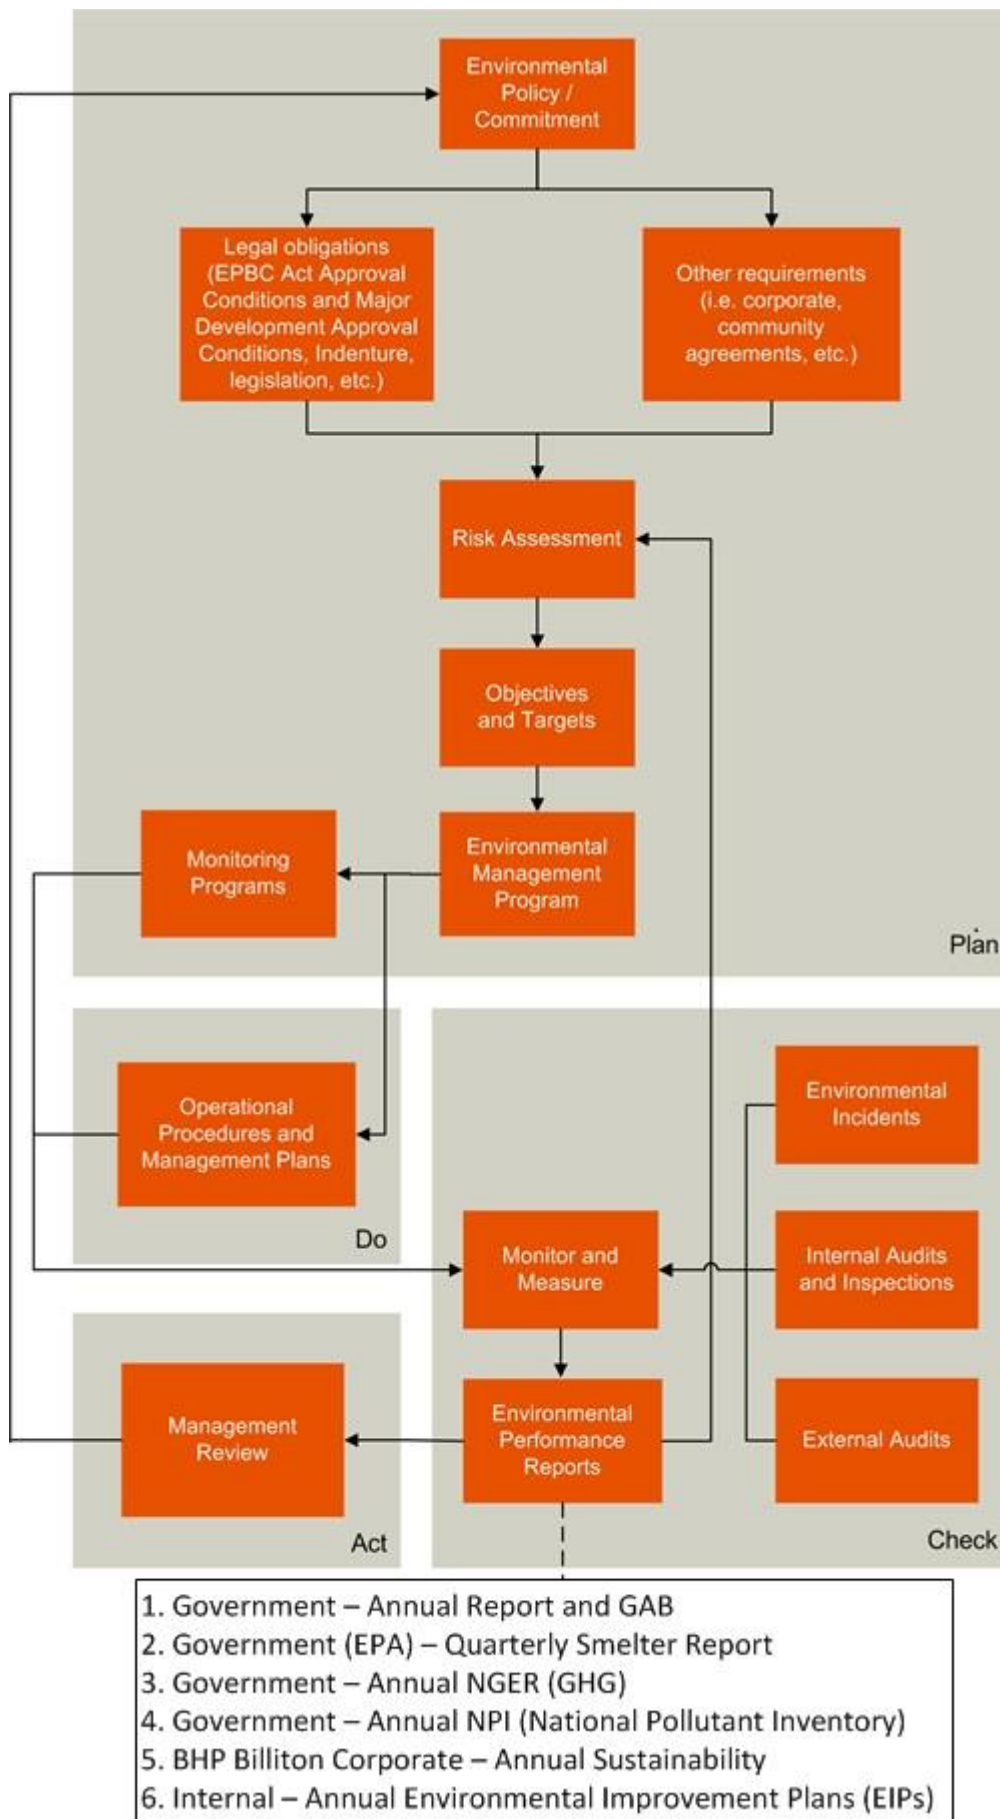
Environmental Policy / Commitment

Legal obligations (EPBC Act Approval Conditions and Major Development Approval Conditions, Indenture, legislation, etc.)

Other requirements (i.e. corporate, community agreements, etc.)

Risk Assessment

Objectives and Targets

Monitoring Programs

Environmental Management Program

Plan

Operational Procedures and Management Plans

Do

Environmental Incidents

Monitor and Measure

Internal Audits and Inspections

Management Review

Environmental Performance Reports

External Audits

Act

Check

1. Government – Annual Report and GAB
2. Government (EPA) – Quarterly Smelter Report
3. Government – Annual NGER (GHG)
4. Government – Annual NPI (National Pollutant Inventory)
5. BHP Billiton Corporate – Annual Sustainability
6. Internal – Annual Environmental Improvement Plans (EIPs)